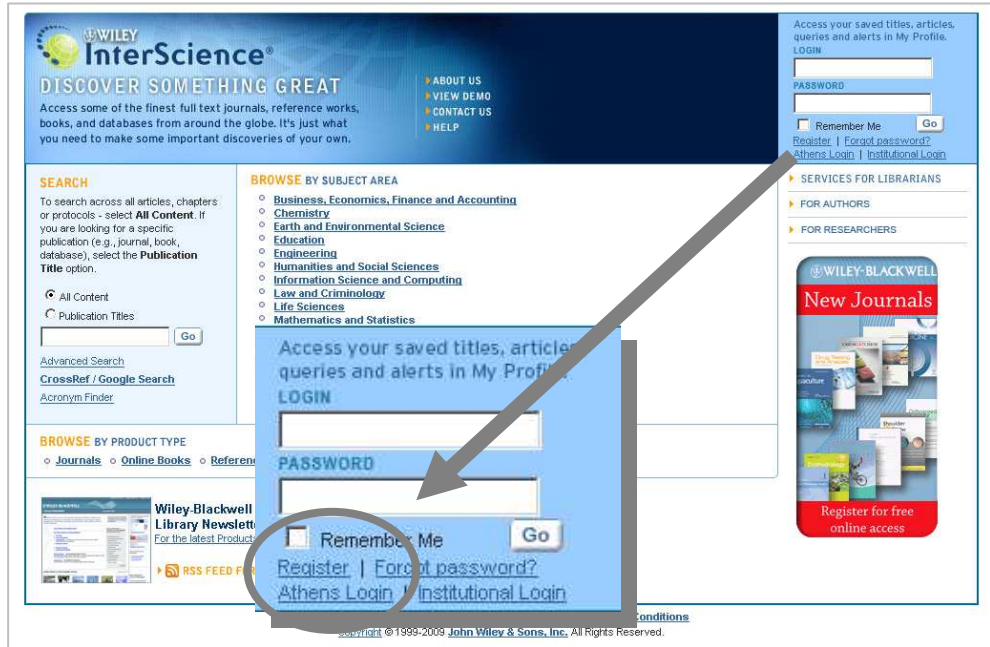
WILEY InterScience®

DISCOVER SOMETHING GREAT

Access some of the finest full text journals, reference works, books, and databases from around the globe. It's just what you need to make some important discoveries of your own.

ABOUT US
VIEW DEMO
CONTACT US
HELP

Access your saved titles, articles, queries and alerts in My Profile.
LOGIN
PASSWORD
Remember Me Go
Register | Forgot password?
Athens Login | Institutional Login

SEARCH

To search across all articles, chapters or protocols - select **All Content**. If you are looking for a specific publication (e.g., journal, book, database), select the **Publication Title** option.

All Content
Publication Titles
Go

Advanced Search
CrossRef / Google Search
Acronym Finder

BROWSE BY SUBJECT AREA

Business, Economics, Finance and Accounting
Chemistry
Earth and Environmental Science
Education
Engineering
Humanities and Social Sciences
Information Science and Computing
Law and Criminology
Life Sciences
Mathematics and Statistics

SERVICES FOR LIBRARIANS
FOR AUTHORS
FOR RESEARCHERS

WILEY-BLACKWELL
New Journals
Register for free online access

BROWSE BY PRODUCT TYPE
Journals Online Books Referen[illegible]

Wiley-Blackwell Library Newslette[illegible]
For the latest Product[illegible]

RSS FEED F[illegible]

Access your saved titles, article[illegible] queries and alerts in My Profil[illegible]
LOGIN
PASSWORD
Remember Me Go
Register | Forgot password?
Athens Login | Institutional Login

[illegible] Conditions
Copyright © 1999-2009 John Wiley & Sons, Inc. All Rights Reserved.